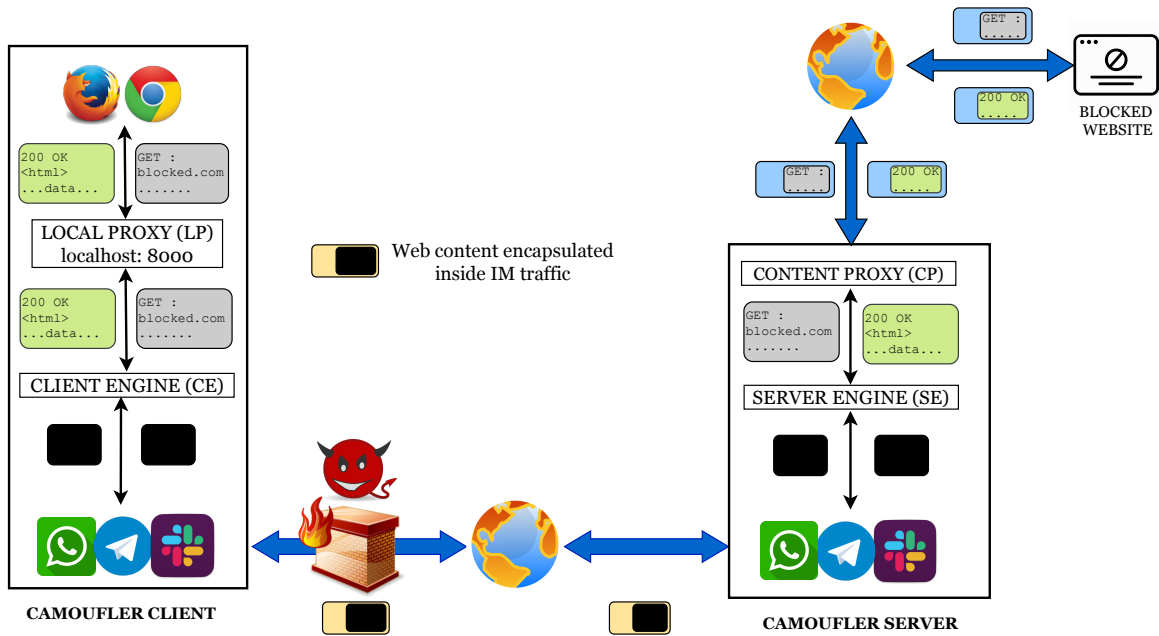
GET :
.....

200 OK
.....

BLOCKED WEBSITE

GET :
.....

200 OK
.....

200 OK
<html>
...data...

GET :
blocked.com
.......

LOCAL PROXY (LP)
localhost: 8000

Web content encapsulated inside IM traffic

200 OK
<html>
...data...

GET :
blocked.com
.......

CLIENT ENGINE (CE)

CONTENT PROXY (CP)

GET :
blocked.com
.......

200 OK
<html>
...data...

SERVER ENGINE (SE)

CAMOUFLER CLIENT

CAMOUFLER SERVER